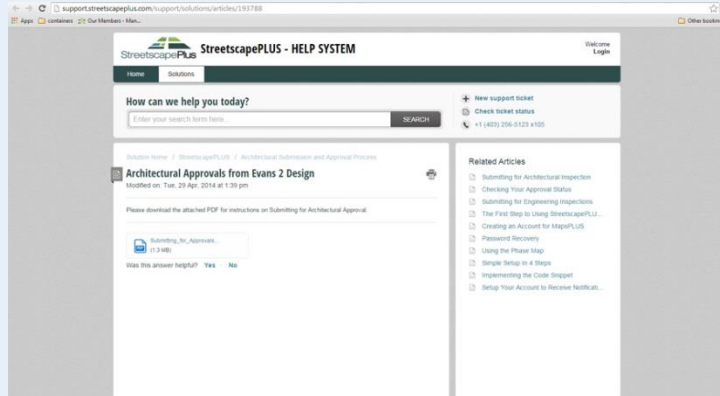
support.streetscapeplus.com/support/solutions/articles/193788

Apps containers Our Members - Man...

Other bookm

StreetscapePlus StreetscapePLUS - HELP SYSTEM

Welcome Login

Home Solutions

How can we help you today?

Enter your search term here...

SEARCH

New support ticket

Check ticket status

+1 (403) 256-5123 x105

Solution Home / StreetscapePLUS / Architectural Submissions and Approval Process

Architectural Approvals from Evans 2 Design

Modified on: Tue, 29 Apr, 2014 at 1:39 pm

Please download the attached PDF for instructions on Submitting for Architectural Approval.

Submitting_for_Approvals...
(1.3 MB)

Was this answer helpful? Yes · No

Related Articles

Submitting for Architectural Inspection

Checking Your Approval Status

Submitting for Engineering Inspections

The First Step to Using StreetscapePLU...

Creating an Account for MapsPLUS

Password Recovery

Using the Phase Map

Simple Setup in 4 Steps

Implementing the Code Snippet

Setup Your Account to Receive Notificati...